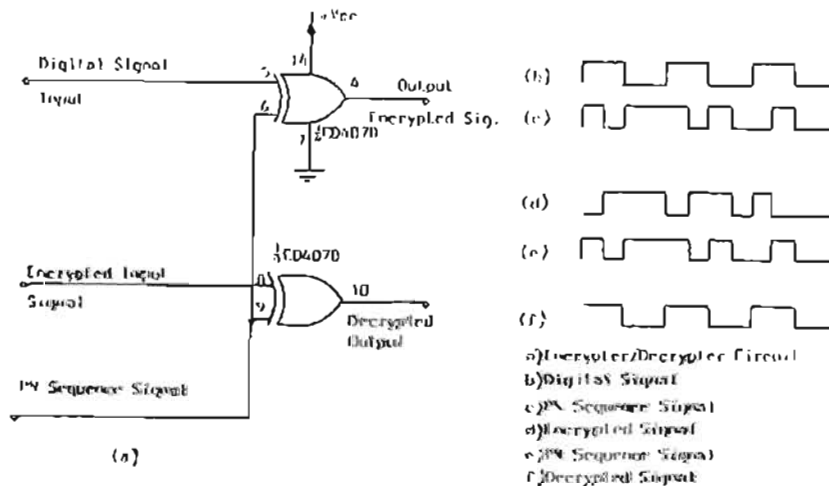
+Vcc

14

Digital Signal

Input

5

6

4

Output

Encrypted Sig.

7

$\frac{1}{4}$CD4070

$\frac{1}{4}$CD4070

Encrypted Input

Signal

8

9

10

Decrypted

Output

PN Sequence Signal

(a)

(b)

(c)

(d)

(e)

(f)

a)Encrypter/Decrypter Circuit
b)Digital Signal
c)PN Sequence Signal
d)Encrypted Signal
e)PN Sequence Signal
f)Decrypted Signal